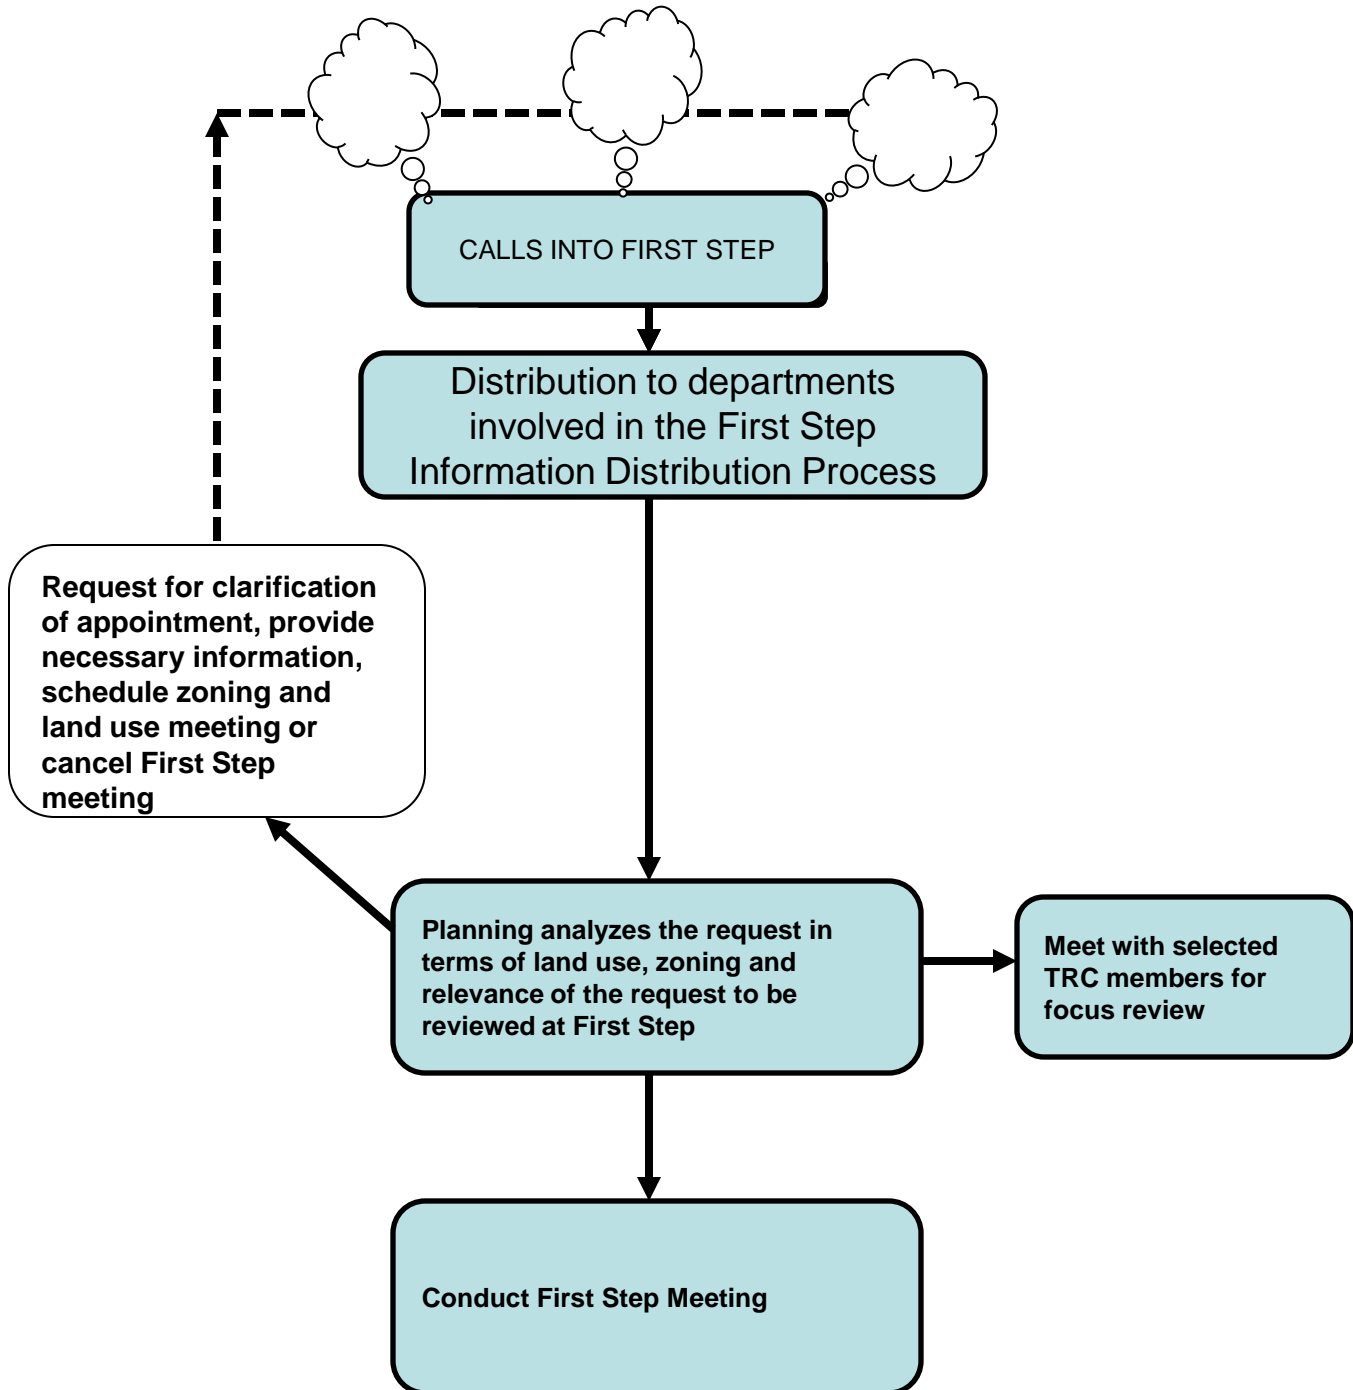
CALLS INTO FIRST STEP

Distribution to departments involved in the First Step Information Distribution Process

Request for clarification of appointment, provide necessary information, schedule zoning and land use meeting or cancel First Step meeting

Planning analyzes the request in terms of land use, zoning and relevance of the request to be reviewed at First Step

Meet with selected TRC members for focus review

Conduct First Step Meeting